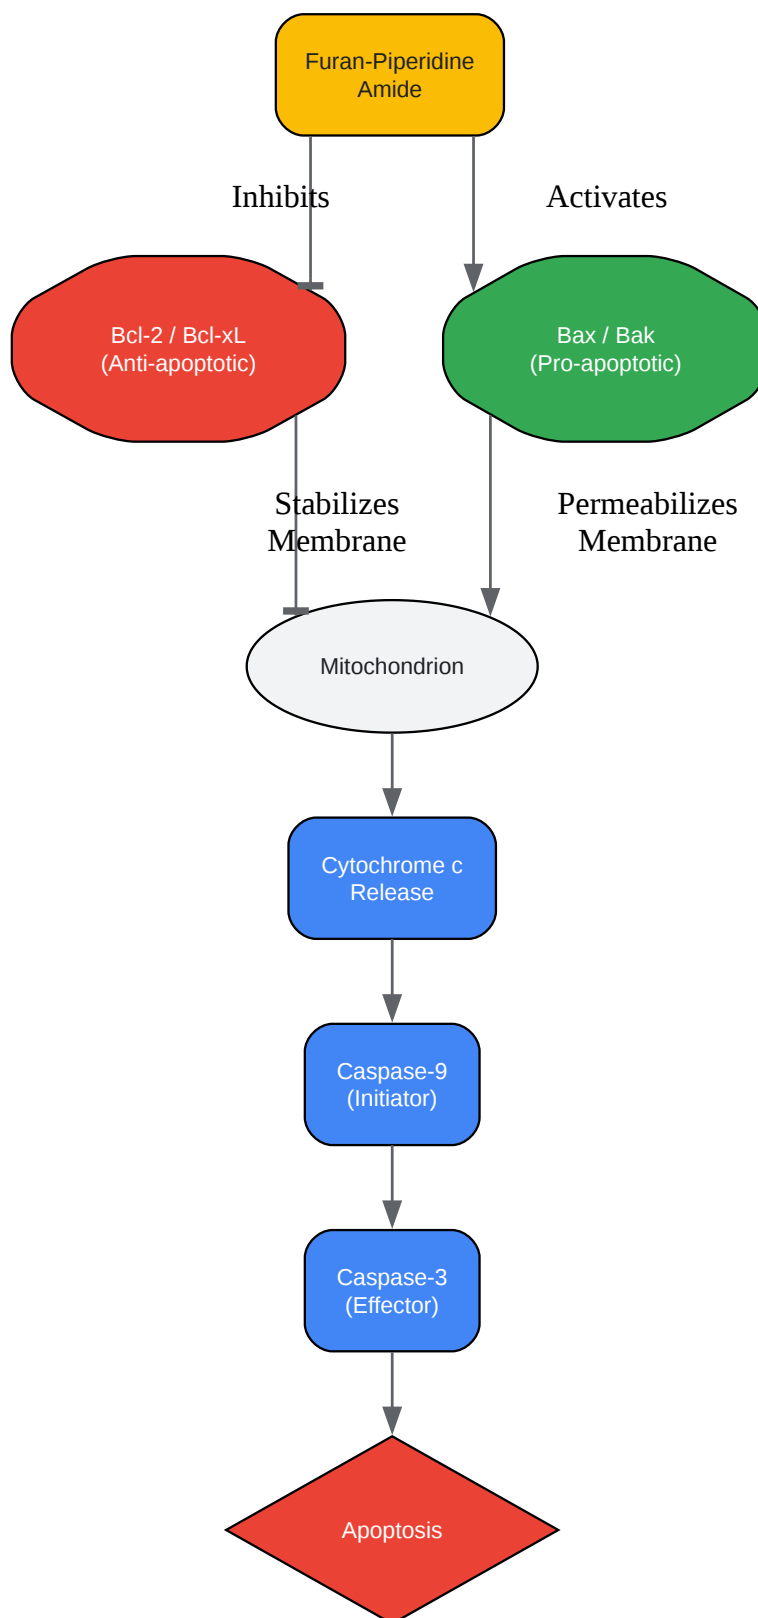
Furan-Piperidine Amide

Inhibits

Activates

Bcl-2 / Bcl-xL
(Anti-apoptotic)

Bax / Bak
(Pro-apoptotic)

Stabilizes Membrane

Permeabilizes Membrane

Mitochondrion

Cytochrome c Release

Caspase-9
(Initiator)

Caspase-3
(Effector)

Apoptosis